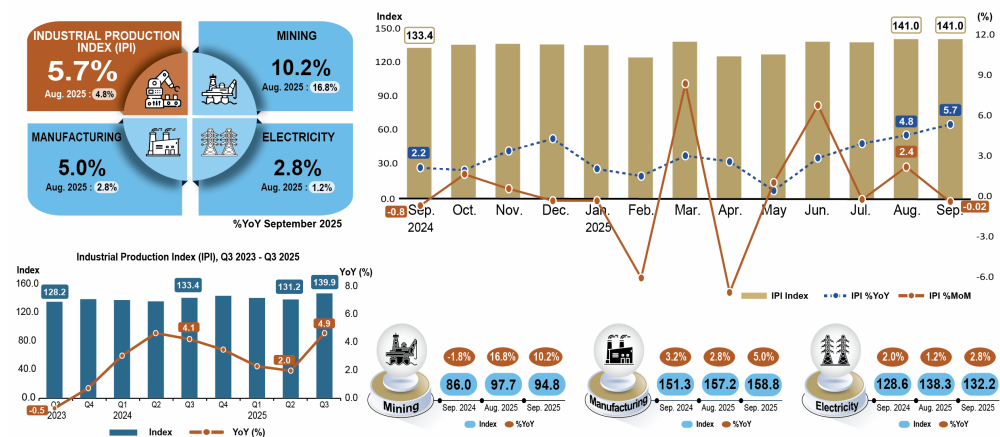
INDUSTRIAL PRODUCTION INDEX (IPI)
5.7%
Aug. 2025 : 4.8%

MINING
10.2%
Aug. 2025 : 16.8%

MANUFACTURING
5.0%
Aug. 2025 : 2.8%

ELECTRICITY
2.8%
Aug. 2025 : 1.2%

%YoY September 2025

Index
(%)
150.0
120.0
90.0
60.0
30.0
0.0
12.0
9.0
6.0
3.0
0.0
-3.0
-6.0
133.4
141.0
141.0
2.2
4.8
5.7
2.4
-0.8
-0.02
Sep. 2024
Oct.
Nov.
Dec.
Jan. 2025
Feb.
Mar.
Apr.
May
Jun.
Jul.
Aug.
Sep.
IPI Index
IPI %YoY
IPI %MoM

Industrial Production Index (IPI), Q3 2023 - Q3 2025
Index
YoY (%)
160.0
120.0
80.0
40.0
0.0
8.0
6.0
4.0
2.0
0.0
128.2
133.4
131.2
139.9
-0.5
4.1
2.0
4.9
Q3 2023
Q4
Q1 2024
Q2
Q3
Q4
Q1 2025
Q2
Q3
Index
YoY (%)

Mining
-1.8%
16.8%
10.2%
86.0
97.7
94.8
Sep. 2024
Aug. 2025
Sep. 2025
Index
%YoY

Manufacturing
3.2%
2.8%
5.0%
151.3
157.2
158.8
Sep. 2024
Aug. 2025
Sep. 2025
Index
%YoY

Electricity
2.0%
1.2%
2.8%
128.6
138.3
132.2
Sep. 2024
Aug. 2025
Sep. 2025
Index
%YoY